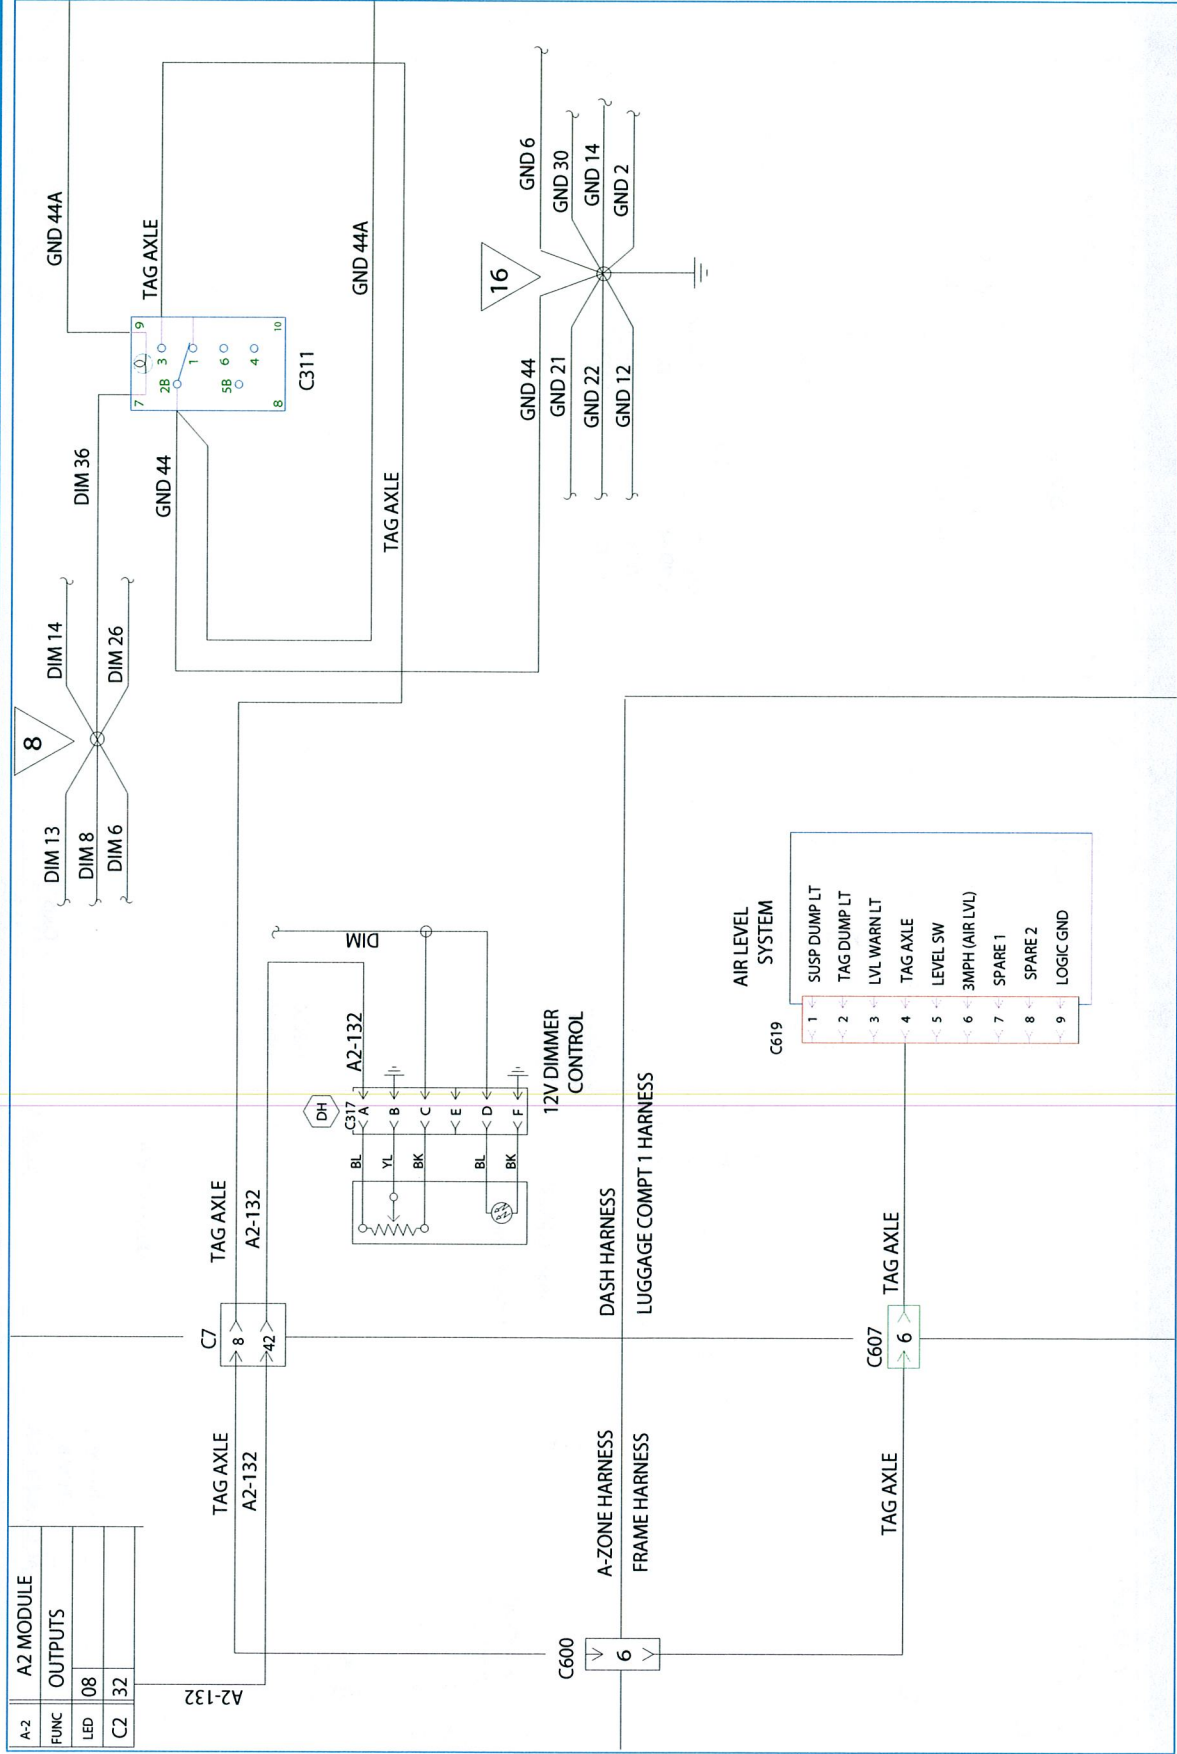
A-2 | A2 MODULE
FUNC | OUTPUTS
LED | 08
C2 | 32

A2-132

GND 44A
TAG AXLE
9
0
3
2B
1
6
5B
4
7
8
10
C311
DIM 36
GND 44
GND 44A
TAG AXLE

GND 6
GND 30
GND 14
GND 2
16
GND 44
GND 21
GND 22
GND 12

DIM 14
DIM 26
8
DIM 13
DIM 8
DIM 6

DIM
A2-132
DH
C317
A
B
C
E
D
F
BL
YL
BK
BL
BK
12V DIMMER CONTROL

AIR LEVEL SYSTEM
C619
1 SUSP DUMP LT
2 TAG DUMP LT
3 LVL WARN LT
4 TAG AXLE
5 LEVEL SW
6 3MPH (AIR LVL)
7 SPARE 1
8 SPARE 2
9 LOGIC GND

TAG AXLE
A2-132
C7
8
42
TAG AXLE
A2-132
DASH HARNESS
LUGGAGE COMPT 1 HARNESS
A-ZONE HARNESS
FRAME HARNESS
C607
6
TAG AXLE
TAG AXLE
C600
6